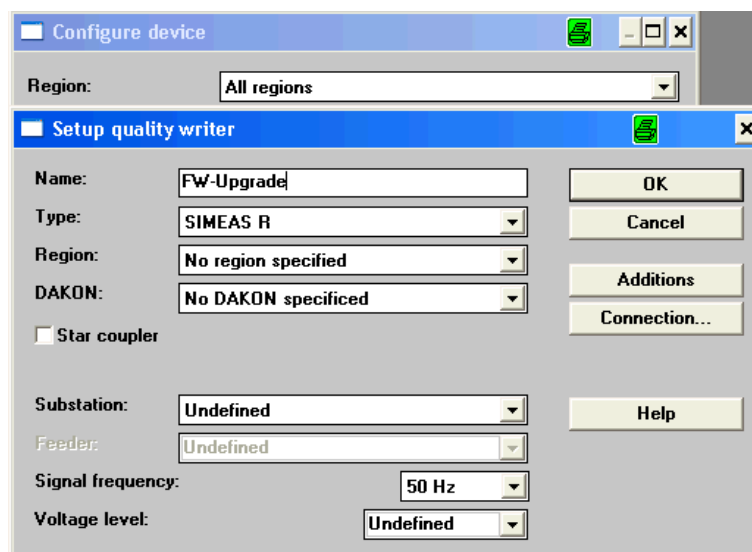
Configure device

Region: All regions

Setup quality writer

Name: FW-Upgrade

Type: SIMEAS R

Region: No region specified

DAKON: No DAKON specificed

Star coupler

Substation: Undefined

Feeder: Undefined

Signal frequency: 50 Hz

Voltage level: Undefined

OK

Cancel

Additions

Connection...

Help